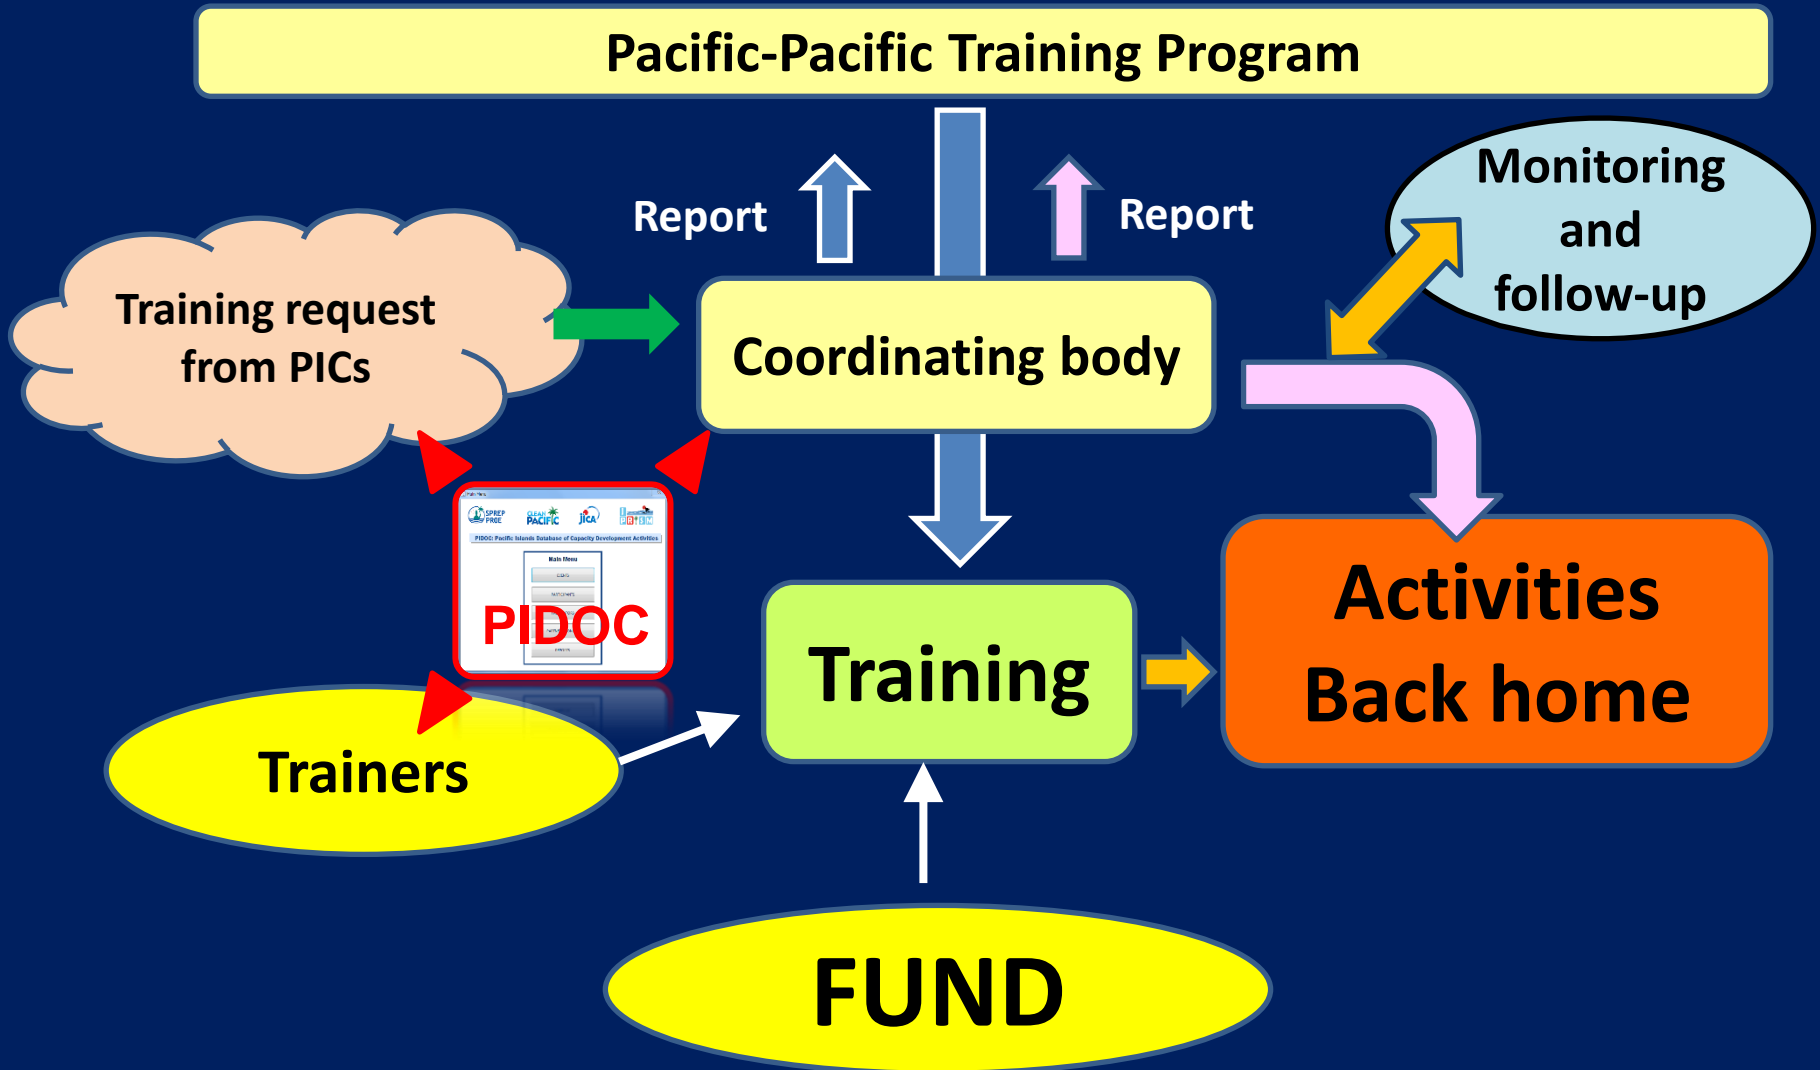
Pacific-Pacific Training Program

Report

Report

Monitoring and follow-up

Training request from PICs

Coordinating body

SPREP PROE

CLEAN PACIFIC

JICA

PIDOC: Pacific Islands Database of Capacity Development Activities

Main Menu

PIDOC

Training

Activities Back home

Trainers

FUND